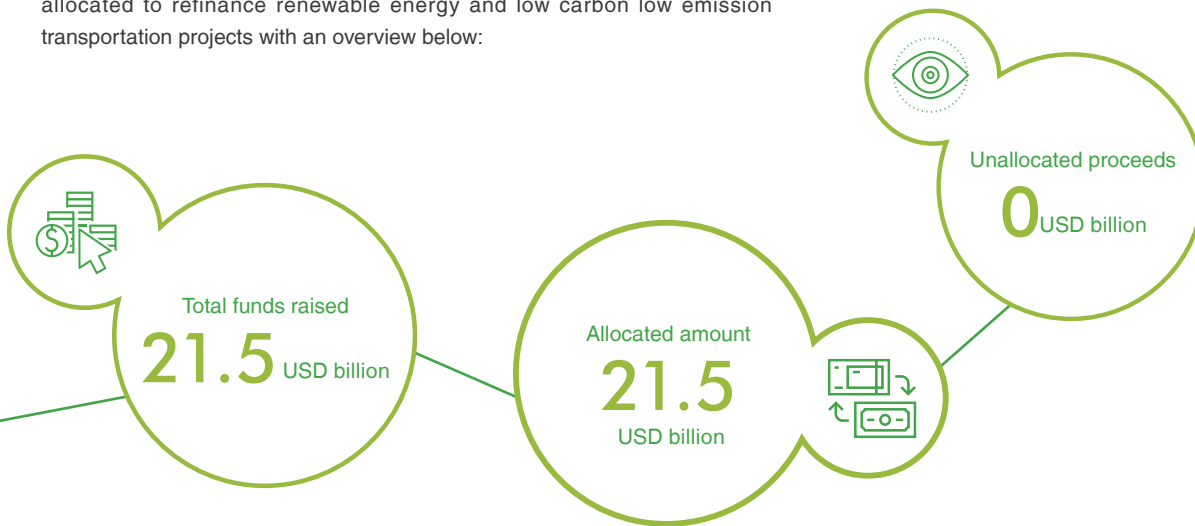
allocated to refinance renewable energy and low carbon low emission transportation projects with an overview below:

Unallocated proceeds
0 USD billion

Total funds raised
21.5 USD billion

Allocated amount
21.5
USD billion